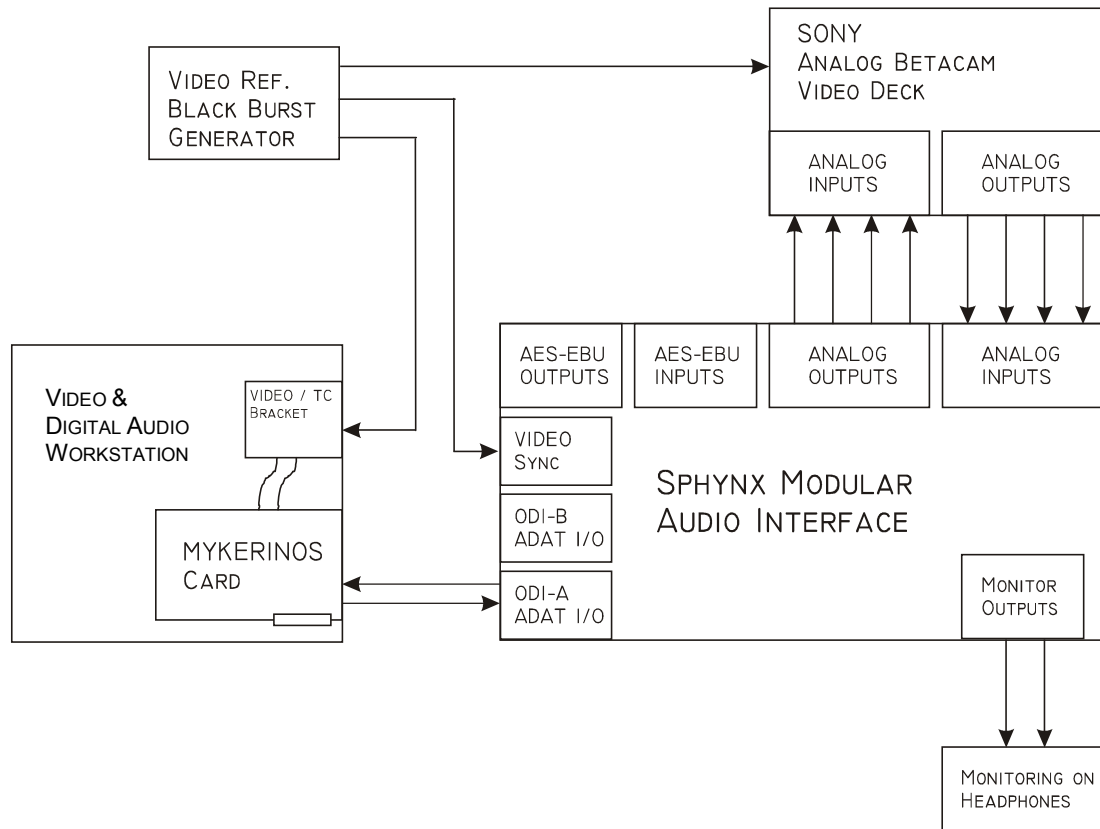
Video Ref.
Black Burst
Generator

SONY
Analog Betacam
Video Deck

ANALOG
INPUTS

ANALOG
OUTPUTS

Video &
Digital Audio
Workstation

VIDEO / TC
Bracket

MYKERINOS
Card

AES-EBU
OUTPUTS

AES-EBU
INPUTS

ANALOG
OUTPUTS

ANALOG
INPUTS

VIDEO
Sync

ODI-B
ADAT I/O

ODI-A
ADAT I/O

Sphynx Modular
Audio Interface

Monitor
Outputs

Monitoring on
Headphones